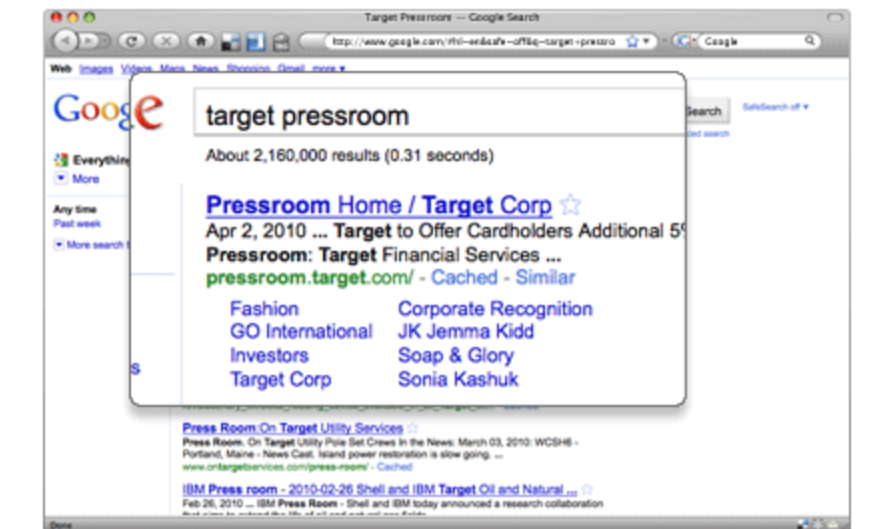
Target Pressroom — Google Search

http://www.google.com/#hl=en&safe=off&q=target+pressro

Google

Web Images Videos Maps News Shopping Gmail more ▾

Google

Search

SafeSearch off ▾

Everything

More

Any time

Past week

More search

target pressroom

About 2,160,000 results (0.31 seconds)

Pressroom Home / Target Corp

Apr 2, 2010 ... Target to Offer Cardholders Additional 5

Pressroom: Target Financial Services ...

pressroom.target.com/ - Cached - Similar

Fashion

GO International

Investors

Target Corp

Corporate Recognition

JK Jemma Kidd

Soap & Glory

Sonia Kashuk

Press Room:On Target Utility Services

Press Room. On Target Utility Pole Set Crews In the News: March 03, 2010: WCSH6 - Portland, Maine - News Cast. Island power restoration is slow going. ...

www.ontargetservices.com/press-room/ - Cached

IBM Press room - 2010-02-26 Shell and IBM Target Oil and Natural ...

Feb 26, 2010 ... IBM Press Room - Shell and IBM today announced a research collaboration

Done